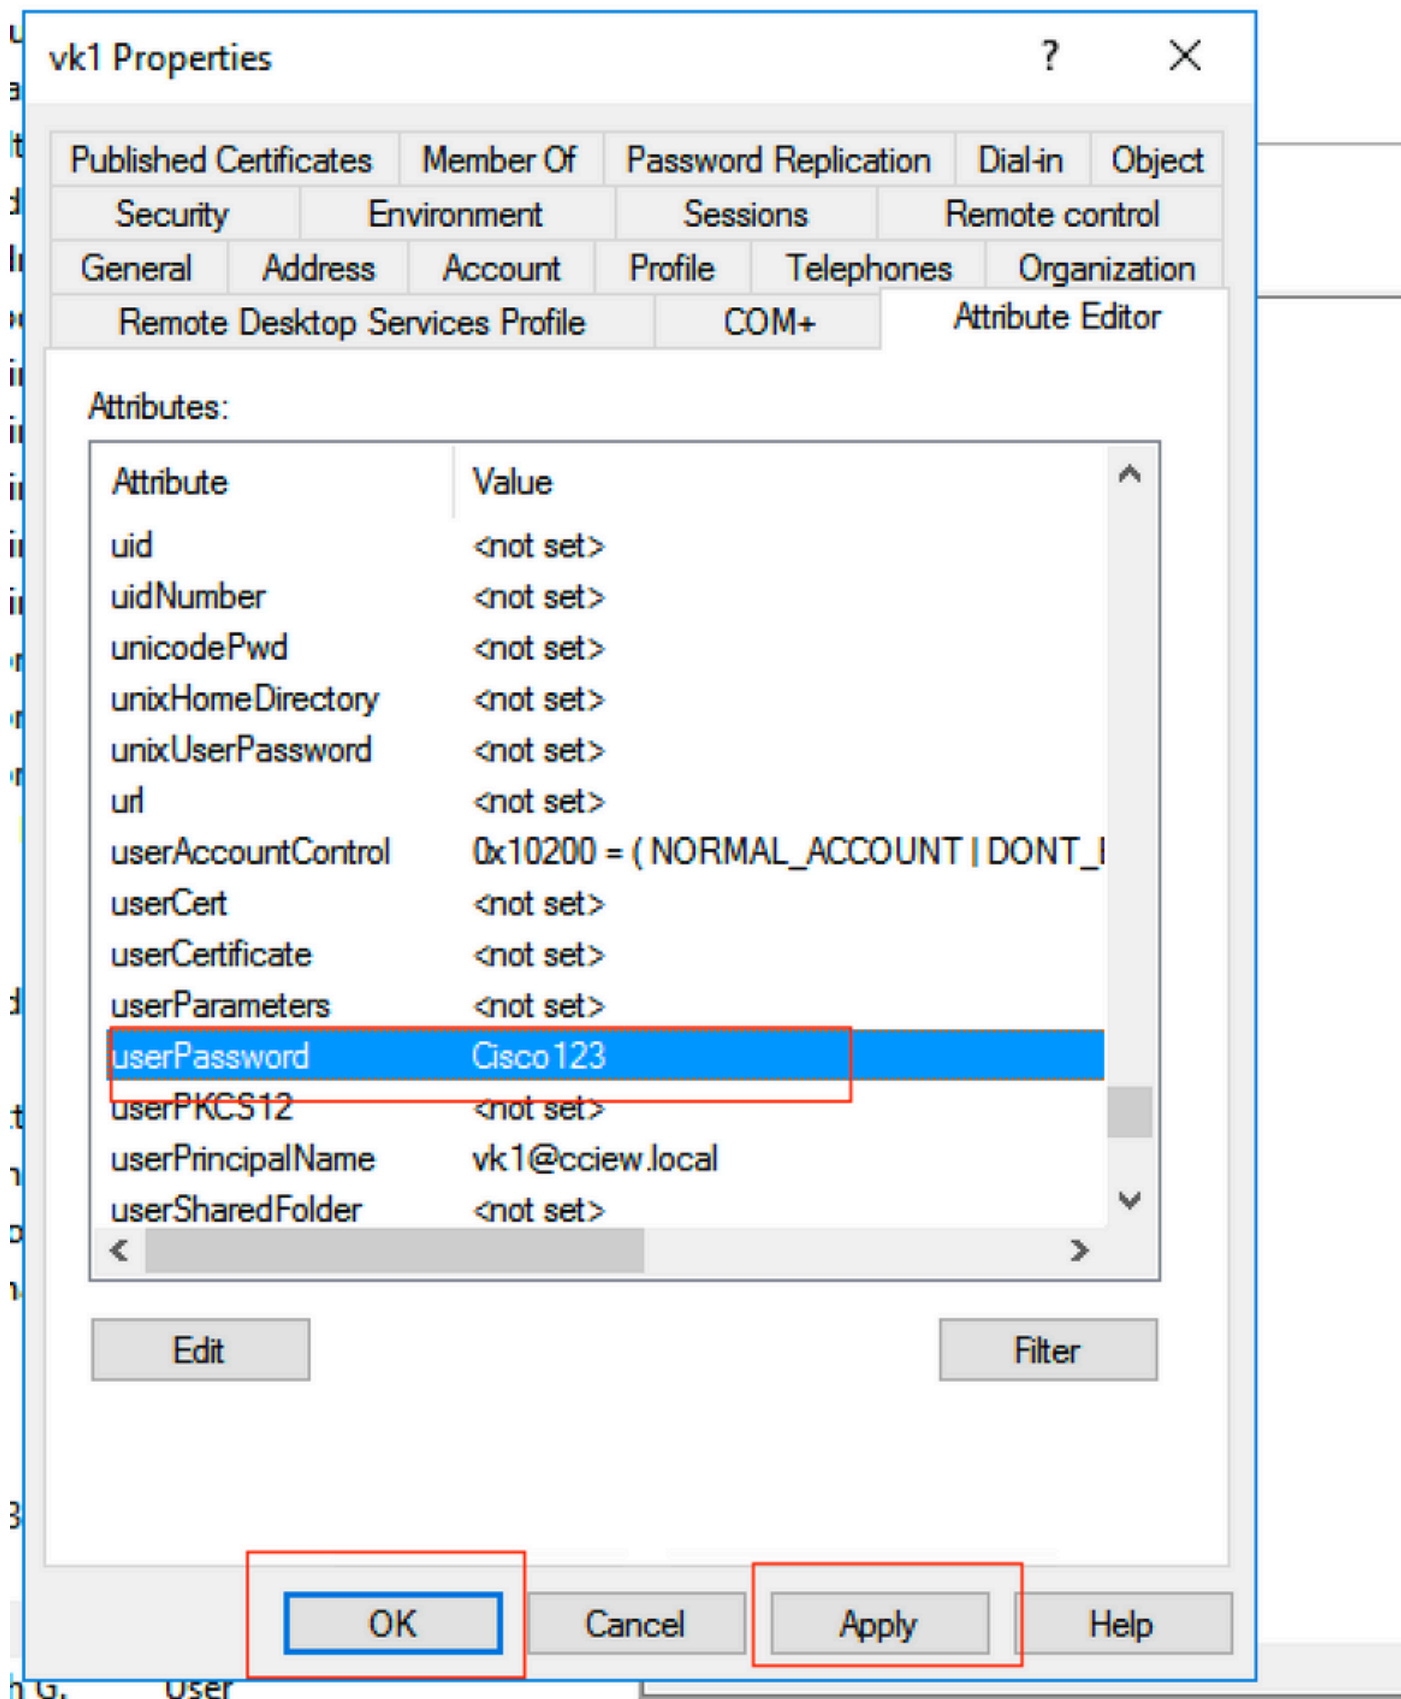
vk1 Properties

?

Published Certificates | Member Of | Password Replication | Dial-in | Object
Security | Environment | Sessions | Remote control
General | Address | Account | Profile | Telephones | Organization
Remote Desktop Services Profile | COM+ | Attribute Editor

Attributes:

| Attribute | Value |
|---|---|
| uid | <not set> |
| uidNumber | <not set> |
| unicodePwd | <not set> |
| unixHomeDirectory | <not set> |
| unixUserPassword | <not set> |
| url | <not set> |
| userAccountControl | 0x10200 = ( NORMAL_ACCOUNT \| DONT_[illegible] |
| userCert | <not set> |
| userCertificate | <not set> |
| userParameters | <not set> |
| userPassword | Cisco123 |
| userPKCS12 | <not set> |
| userPrincipalName | vk1@cciew.local |
| userSharedFolder | <not set> |

Edit

Filter

OK

Cancel

Apply

Help

User